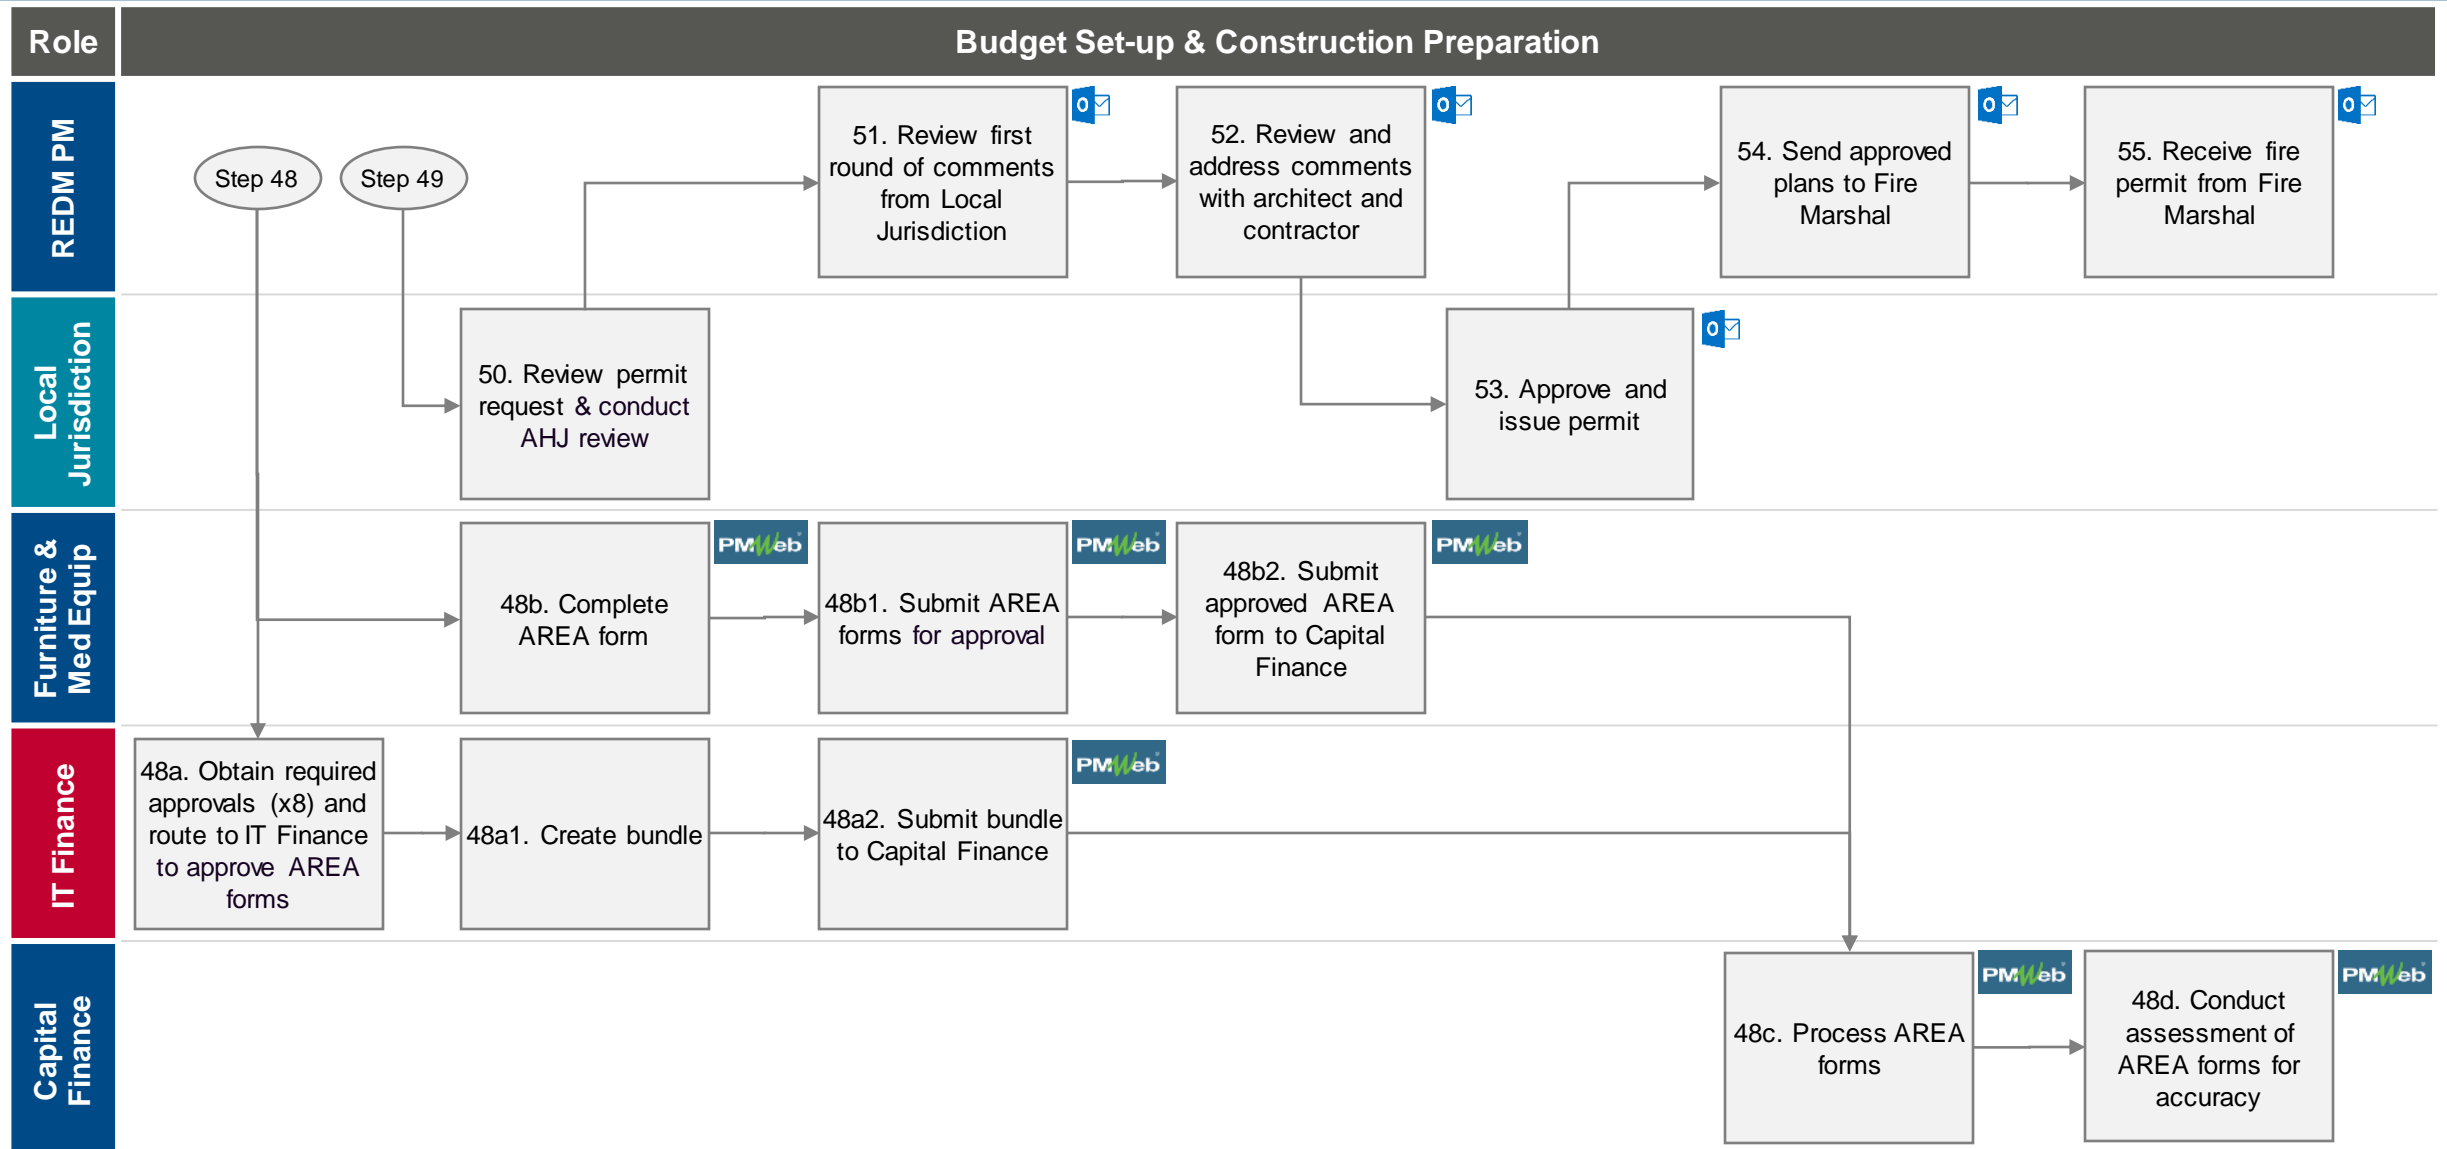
Role

Budget Set-up & Construction Preparation

REDM PM

Step 48

Step 49

51. Review first round of comments from Local Jurisdiction

52. Review and address comments with architect and contractor

54. Send approved plans to Fire Marshal

55. Receive fire permit from Fire Marshal

Local Jurisdiction

50. Review permit request & conduct AHJ review

53. Approve and issue permit

Furniture & Med Equip

48b. Complete AREA form

PMWeb

48b1. Submit AREA forms for approval

PMWeb

48b2. Submit approved AREA form to Capital Finance

PMWeb

IT Finance

48a. Obtain required approvals (x8) and route to IT Finance to approve AREA forms

48a1. Create bundle

48a2. Submit bundle to Capital Finance

PMWeb

Capital Finance

48c. Process AREA forms

PMWeb

48d. Conduct assessment of AREA forms for accuracy

PMWeb